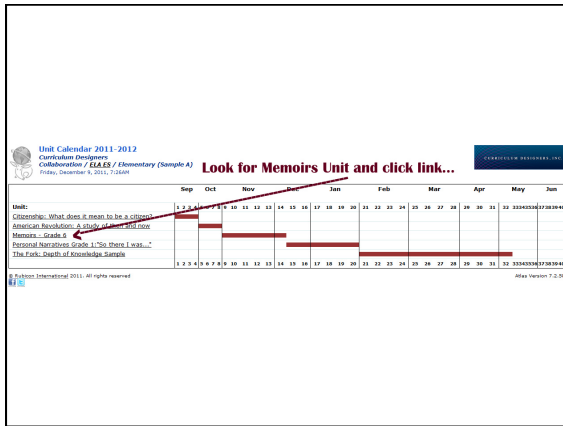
Unit Calendar 2011-2012
Curriculum Designers
Collaboration / ELA ES / Elementary (Sample A)
Friday, December 9, 2011, 7:26AM

CURRICULUM DESIGNERS INC

Look for Memoirs Unit and click link...

| Unit: | Sep | Oct | Nov | Dec | Jan | Feb | Mar | Apr | May | Jun |
|---|---|---|---|---|---|---|---|---|---|---|
| | 1 2 3 4 | 5 6 7 8 | 9 10 11 12 13 | 14 15 16 | 17 18 19 20 | 21 22 23 24 | 25 26 27 28 | 29 30 31 | 32 33343536 | 37383940 |
| Citizenship: What does it mean to be a citizen? | | | | | | | | | | |
| American Revolution: A study of then and now | | | | | | | | | | |
| Memoirs - Grade 6 | | | | | | | | | | |
| Personal Narratives Grade 1:"So there I was..." | | | | | | | | | | |
| The Fork: Depth of Knowledge Sample | | | | | | | | | | |
| | 1 2 3 4 | 5 6 7 8 | 9 10 11 12 13 | 14 15 16 | 17 18 19 20 | 21 22 23 24 | 25 26 27 28 | 29 30 31 | 32 33343536 | 37383940 |

© Rubicon International 2011. All rights reserved
Atlas Version 7.2.3